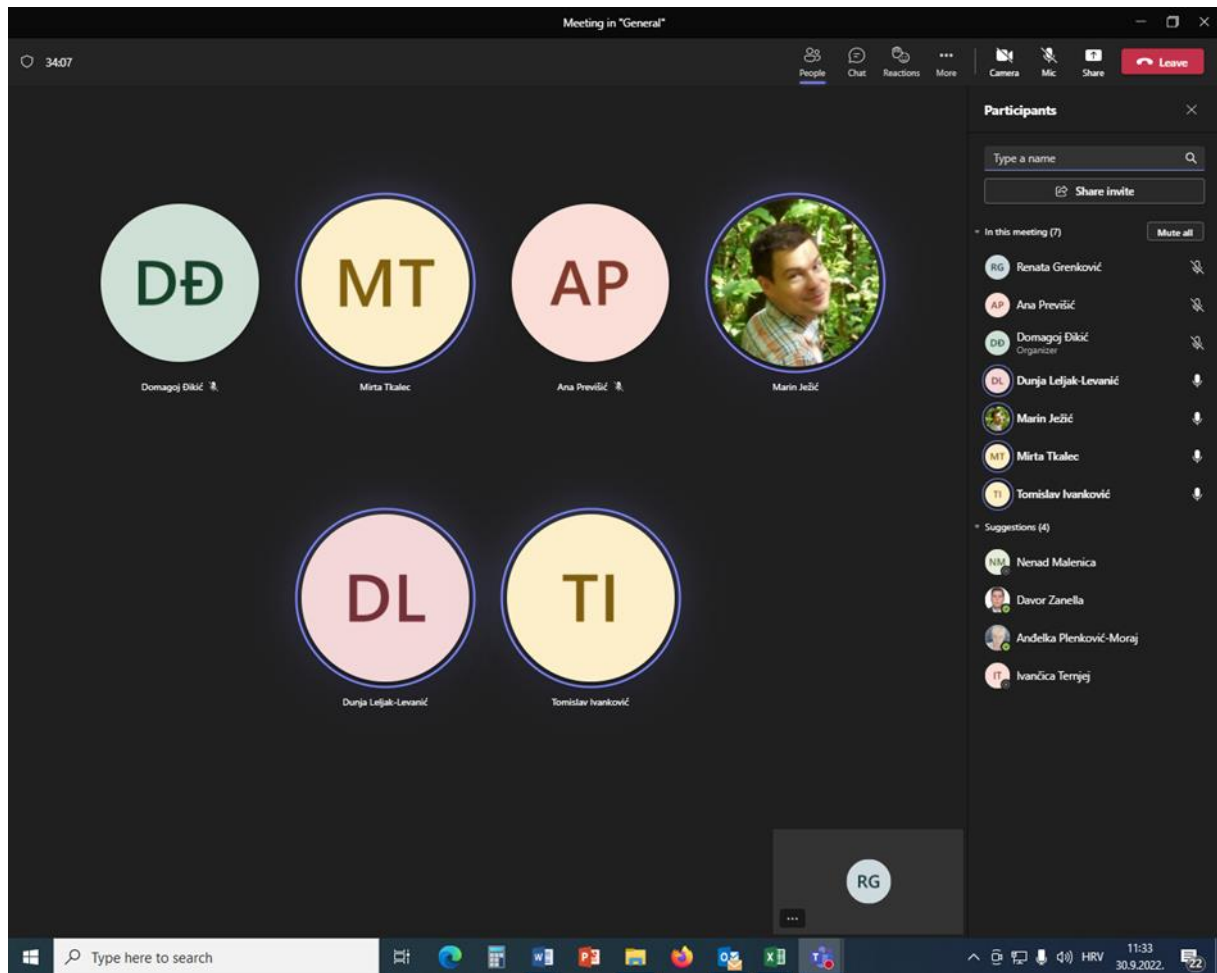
Meeting in "General"

34:07

People Chat Reactions More Camera Mic Share Leave

DĐ
Domagoj Đikić

MT
Mirta Tkalec

AP
Ana Previšić

Marin Ježić

DL
Dunja Leljak-Levanić

TI
Tomislav Ivanković

RG

...

Participants

Type a name

Share invite

In this meeting (7) Mute all

RG Renata Grenković
AP Ana Previšić
DĐ Domagoj Đikić
Organizer
DL Dunja Leljak-Levanić
Marin Ježić
MT Mirta Tkalec
TI Tomislav Ivanković

Suggestions (4)

NM Nenad Malenica
Davor Zanella
Anđelka Plenković-Moraj
IT Ivančica Ternjej

Type here to search

HRV 11:33 30.9.2022. 22